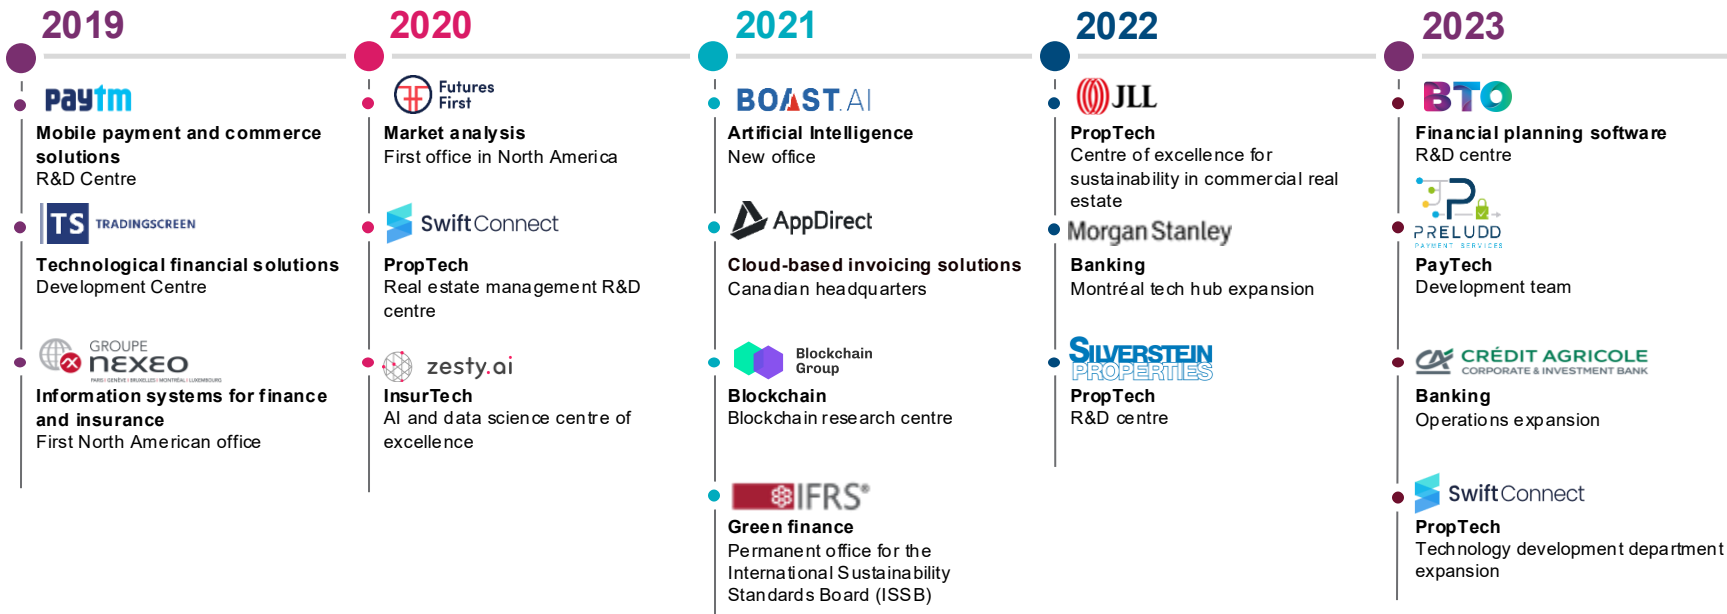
2019

Paytm

Mobile payment and commerce solutions
R&D Centre

TS TRADINGSCREEN

Technological financial solutions
Development Centre

GROUPE nexeo

Information systems for finance and insurance
First North American office

2020

Futures First

Market analysis
First office in North America

SwiftConnect

PropTech
Real estate management R&D centre

zesty.ai

InsurTech
AI and data science centre of excellence

2021

BOAST AI

Artificial Intelligence
New office

AppDirect

Cloud-based invoicing solutions
Canadian headquarters

Blockchain Group

Blockchain
Blockchain research centre

IFRS

Green finance
Permanent office for the International Sustainability Standards Board (ISSB)

2022

JLL

PropTech
Centre of excellence for sustainability in commercial real estate

Morgan Stanley

Banking
Montréal tech hub expansion

SILVERSTEIN PROPERTIES

PropTech
R&D centre

2023

BTO

Financial planning software
R&D centre

PRELUDD PAYMENT SERVICES

PayTech
Development team

CRÉDIT AGRICOLE CORPORATE & INVESTMENT BANK

Banking
Operations expansion

SwiftConnect

PropTech
Technology development department expansion